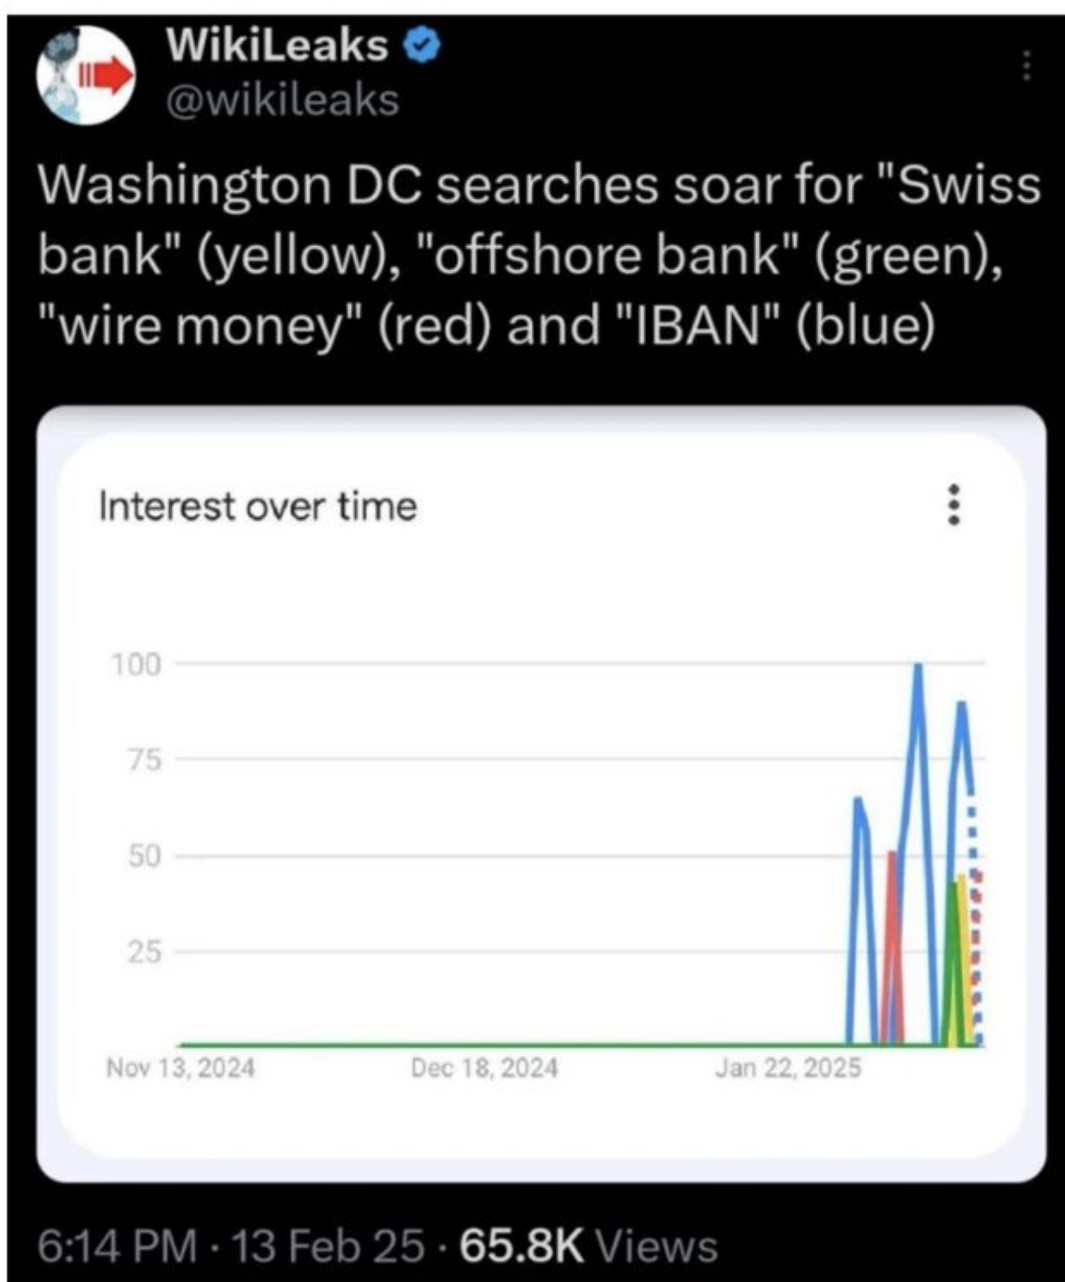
WikiLeaks
@wikileaks

Washington DC searches soar for "Swiss bank" (yellow), "offshore bank" (green), "wire money" (red) and "IBAN" (blue)

Interest over time

100
75
50
25

Nov 13, 2024
Dec 18, 2024
Jan 22, 2025

6:14 PM · 13 Feb 25 · 65.8K Views